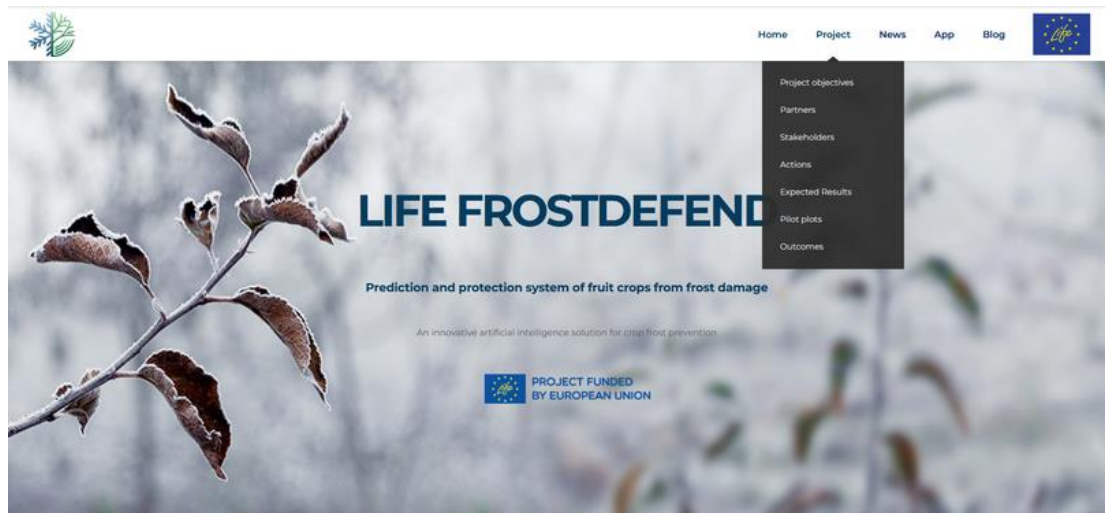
Home Project News App Blog

Life

Project objectives
Partners
Stakeholders
Actions
Expected Results
Pilot plots
Outcomes

LIFE FROSTDEFEND

Prediction and protection system of fruit crops from frost damage

An innovative artificial intelligence solution for crop frost prevention

Life

PROJECT FUNDED BY EUROPEAN UNION